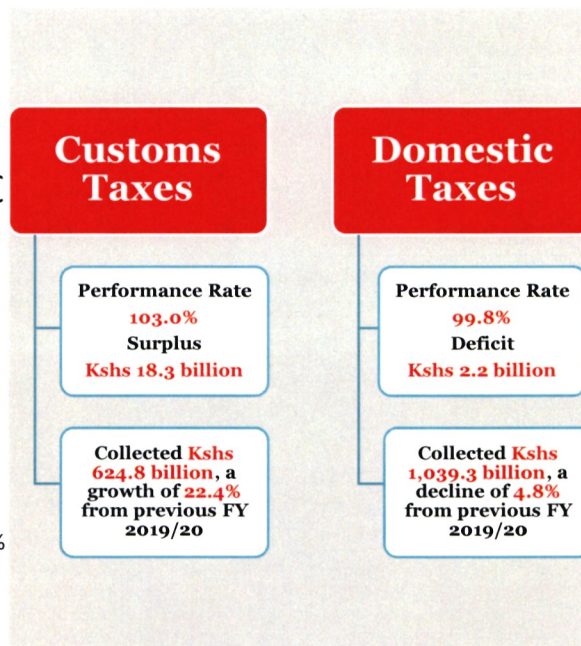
Customs Taxes

Performance Rate
103.0%
Surplus
Kshs 18.3 billion

Collected Kshs 624.8 billion, a growth of 22.4% from previous FY 2019/20

Domestic Taxes

Performance Rate
99.8%
Deficit
Kshs 2.2 billion

Collected Kshs 1,039.3 billion, a decline of 4.8% from previous FY 2019/20